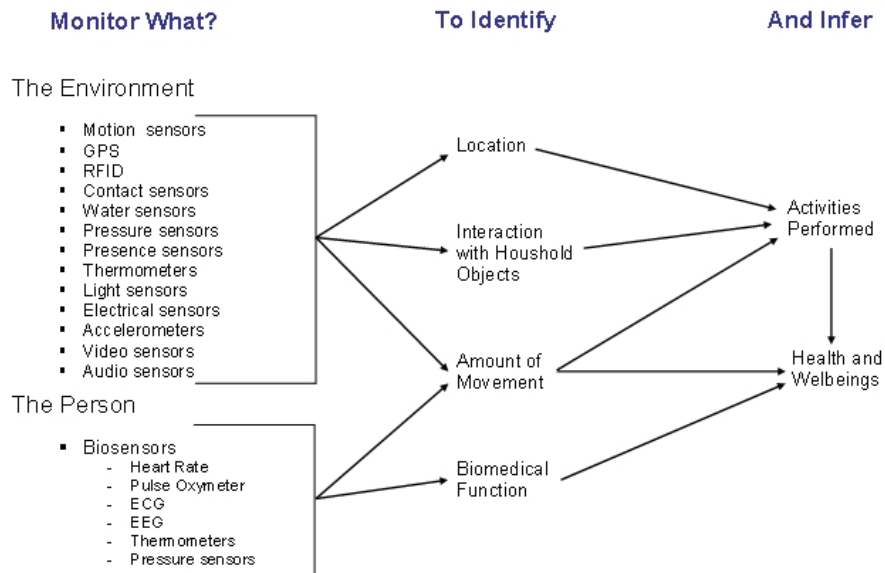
Monitor What?

To Identify

And Infer

The Environment

- Motion sensors
- GPS
- RFID
- Contact sensors
- Water sensors
- Pressure sensors
- Presence sensors
- Thermometers
- Light sensors
- Electrical sensors
- Accelerometers
- Video sensors
- Audio sensors

The Person

- Biosensors
  - Heart Rate
  - Pulse Oxymeter
  - ECG
  - EEG
  - Thermometers
  - Pressure sensors

Location

Interaction with Houshold Objects

Amount of Movement

Biomedical Function

Activities Performed

Health and Welbeings